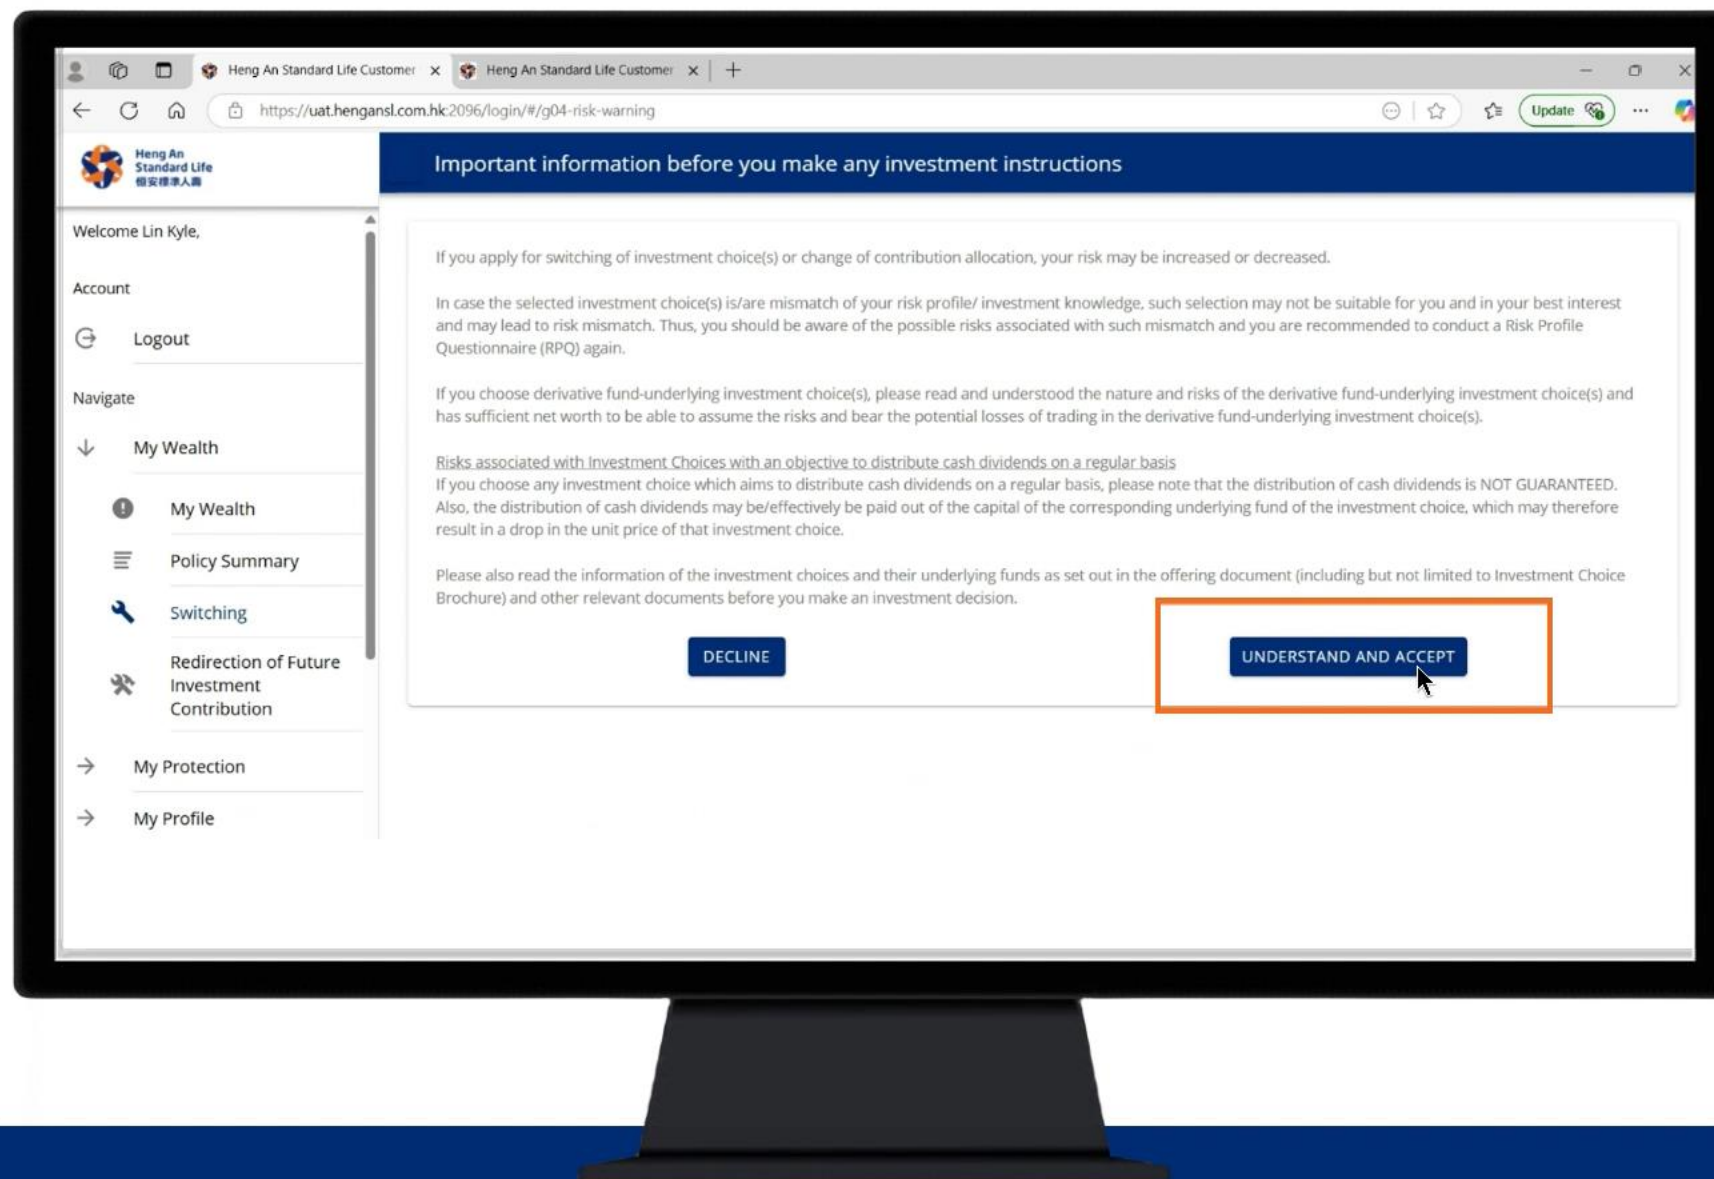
Heng An Standard Life Customer ×
Heng An Standard Life Customer ×
+

https://uat.hengansl.com.hk:2096/login/#/g04-risk-warning

Update

Heng An Standard Life 恒安標準人壽

Important information before you make any investment instructions

Welcome Lin Kyle,

Account

Logout

Navigate

My Wealth

My Wealth

Policy Summary

Switching

Redirection of Future Investment Contribution

My Protection

My Profile

If you apply for switching of investment choice(s) or change of contribution allocation, your risk may be increased or decreased.

In case the selected investment choice(s) is/are mismatch of your risk profile/ investment knowledge, such selection may not be suitable for you and in your best interest and may lead to risk mismatch. Thus, you should be aware of the possible risks associated with such mismatch and you are recommended to conduct a Risk Profile Questionnaire (RPQ) again.

If you choose derivative fund-underlying investment choice(s), please read and understood the nature and risks of the derivative fund-underlying investment choice(s) and has sufficient net worth to be able to assume the risks and bear the potential losses of trading in the derivative fund-underlying investment choice(s).

Risks associated with Investment Choices with an objective to distribute cash dividends on a regular basis
If you choose any investment choice which aims to distribute cash dividends on a regular basis, please note that the distribution of cash dividends is NOT GUARANTEED. Also, the distribution of cash dividends may be/effectively be paid out of the capital of the corresponding underlying fund of the investment choice, which may therefore result in a drop in the unit price of that investment choice.

Please also read the information of the investment choices and their underlying funds as set out in the offering document (including but not limited to Investment Choice Brochure) and other relevant documents before you make an investment decision.

DECLINE

UNDERSTAND AND ACCEPT